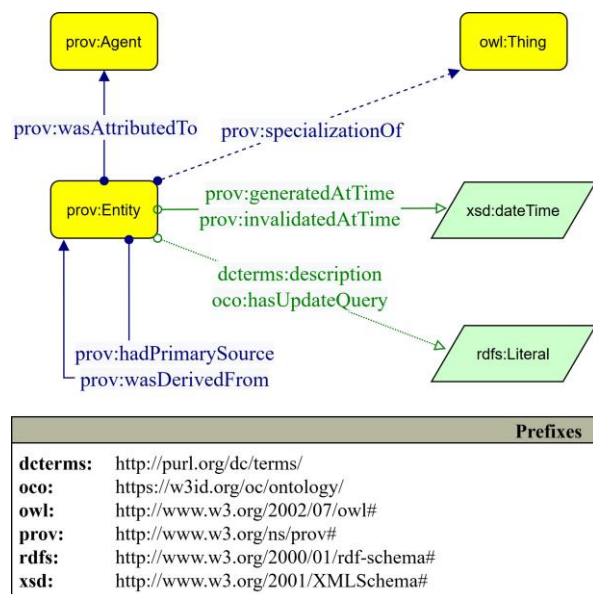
prov:Agent

owl:Thing

prov:wasAttributedTo

prov:specializationOf

prov:Entity

prov:generatedAtTime
prov:invalidatedAtTime

xsd:dateTime

dcterms:description
oco:hasUpdateQuery

rdfs:Literal

prov:hadPrimarySource
prov:wasDerivedFrom

Prefixes

| | |
|---|---|
| dcterms: | http://purl.org/dc/terms/ |
| oco: | https://w3id.org/oc/ontology/ |
| owl: | http://www.w3.org/2002/07/owl# |
| prov: | http://www.w3.org/ns/prov# |
| rdfs: | http://www.w3.org/2000/01/rdf-schema# |
| xsd: | http://www.w3.org/2001/XMLSchema# |